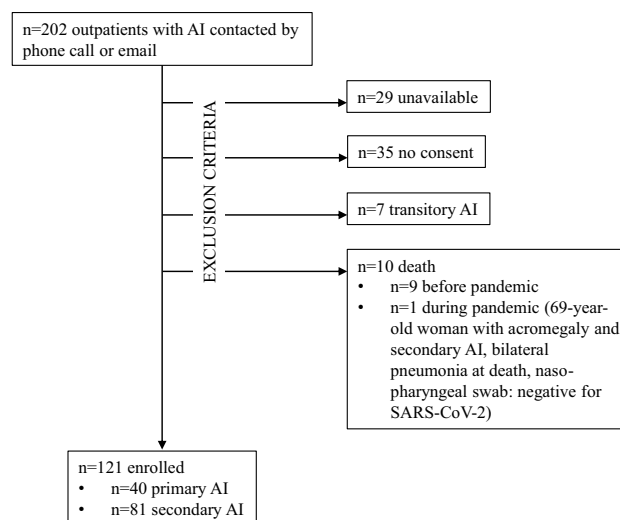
n=202 outpatients with AI contacted by phone call or email

EXCLUSION CRITERIA

n=29 unavailable

n=35 no consent

n=7 transitory AI

n=10 death
• n=9 before pandemic
• n=1 during pandemic (69-year-old woman with acromegaly and secondary AI, bilateral pneumonia at death, nasopharyngeal swab: negative for SARS-CoV-2)

n=121 enrolled
• n=40 primary AI
• n=81 secondary AI